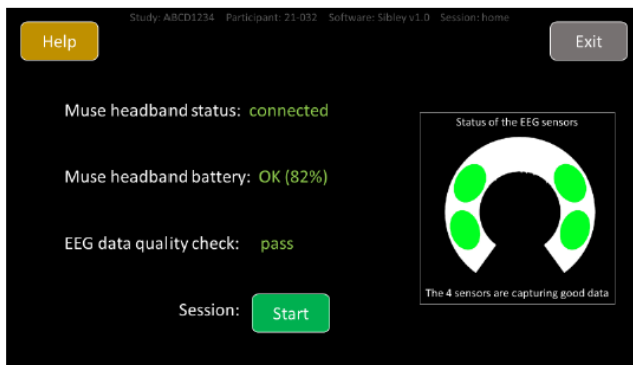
Study: ABCD1234 Participant: 21-032 Software: Sibley v1.0 Session: home

Help

Exit

Muse headband status: connected

Muse headband battery: OK (82%)

EEG data quality check: pass

Session: Start

Status of the EEG sensors

The 4 sensors are capturing good data